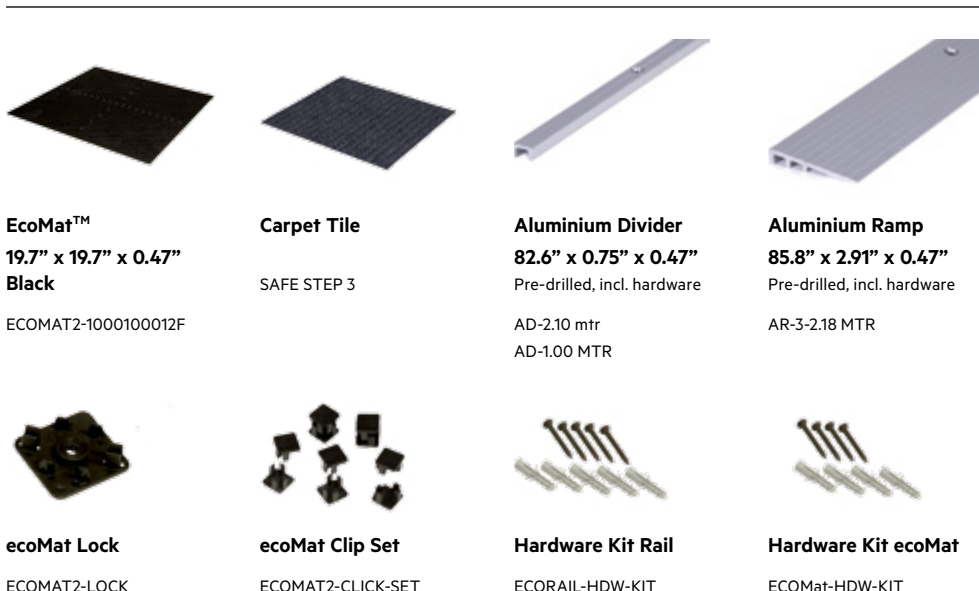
EcoMat$^{TM}$
19.7" x 19.7" x 0.47"
Black

ECOMAT2-1000100012F

Carpet Tile

SAFE STEP 3

Aluminium Divider
82.6" x 0.75" x 0.47"
Pre-drilled, incl. hardware

AD-2.10 mtr
AD-1.00 MTR

Aluminium Ramp
85.8" x 2.91" x 0.47"
Pre-drilled, incl. hardware

AR-3-2.18 MTR

ecoMat Lock

ECOMAT2-LOCK

ecoMat Clip Set

ECOMAT2-CLICK-SET

Hardware Kit Rail

ECORAIL-HDW-KIT

Hardware Kit ecoMat

ECOMat-HDW-KIT